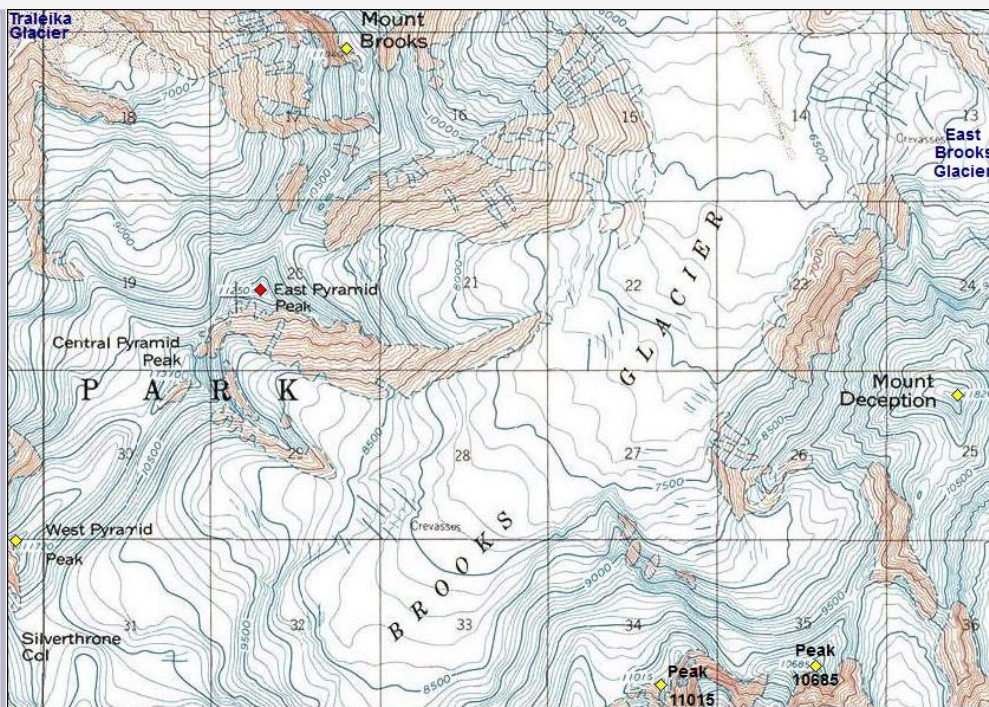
Traleika Glacier

Mount Brooks

7000

18

17

16

15

14

13

Crevasses

East Brooks Glacier

6500

10000

10500

8000

19

20

11250

East Pyramid Peak

21

8500

22

GLACIER

23

7000

24

Central Pyramid Peak

11370

PARK

Mount Deception

30

10500

29

8500

28

27

7500

8500

26

25

10500

Crevasses

BROOKS

West Pyramid Peak

9000

31

9500

32

33

34

35

9500

36

Silverthrone Col

8500

11015

Peak 11015

10685

Peak 10685